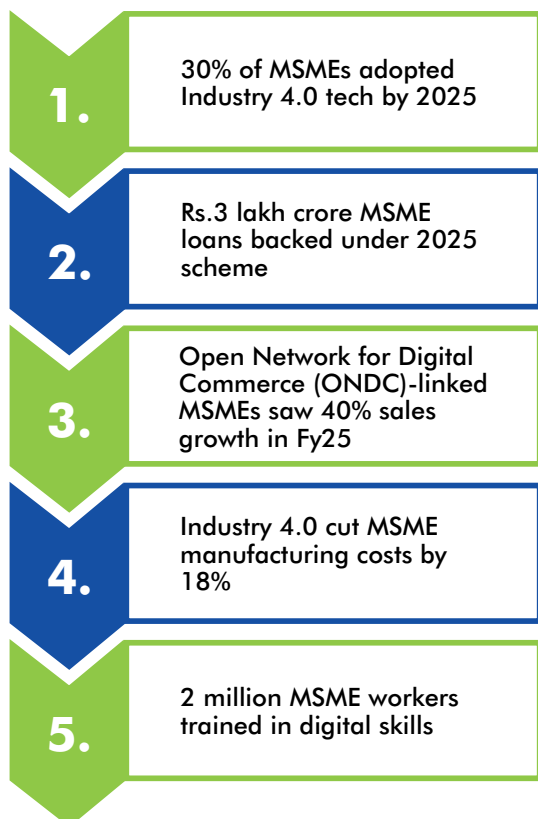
1.

30% of MSMEs adopted Industry 4.0 tech by 2025

2.

Rs.3 lakh crore MSME loans backed under 2025 scheme

3.

Open Network for Digital Commerce (ONDC)-linked MSMEs saw 40% sales growth in Fy25

4.

Industry 4.0 cut MSME manufacturing costs by 18%

5.

2 million MSME workers trained in digital skills